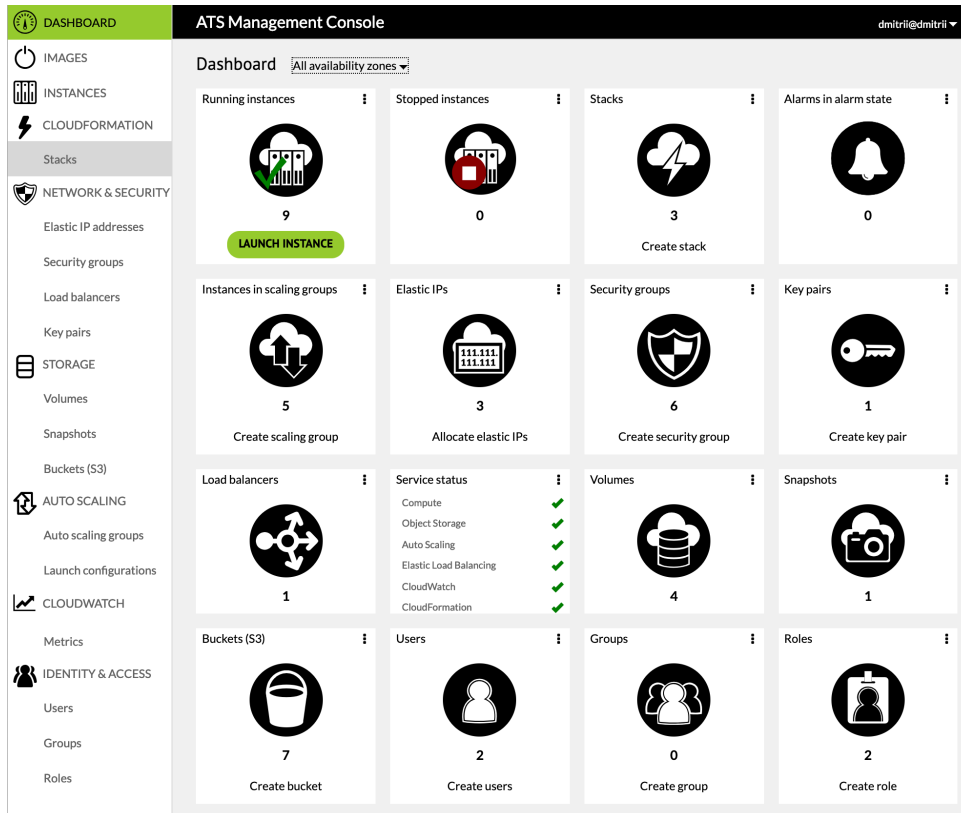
DASHBOARD
IMAGES
INSTANCES
CLOUDFORMATION
Stacks
NETWORK & SECURITY
Elastic IP addresses
Security groups
Load balancers
Key pairs
STORAGE
Volumes
Snapshots
Buckets (S3)
AUTO SCALING
Auto scaling groups
Launch configurations
CLOUDWATCH
Metrics
IDENTITY & ACCESS
Users
Groups
Roles

ATS Management Console
dmitrii@dmitrii

Dashboard All availability zones

Running instances
9
LAUNCH INSTANCE

Stopped instances
0

Stacks
3
Create stack

Alarms in alarm state
0

Instances in scaling groups
5
Create scaling group

Elastic IPs
111.111.
111.111
3
Allocate elastic IPs

Security groups
6
Create security group

Key pairs
1
Create key pair

Load balancers
1

Service status
Compute
Object Storage
Auto Scaling
Elastic Load Balancing
CloudWatch
CloudFormation

Volumes
4

Snapshots
1

Buckets (S3)
7
Create bucket

Users
2
Create users

Groups
0
Create group

Roles
2
Create role